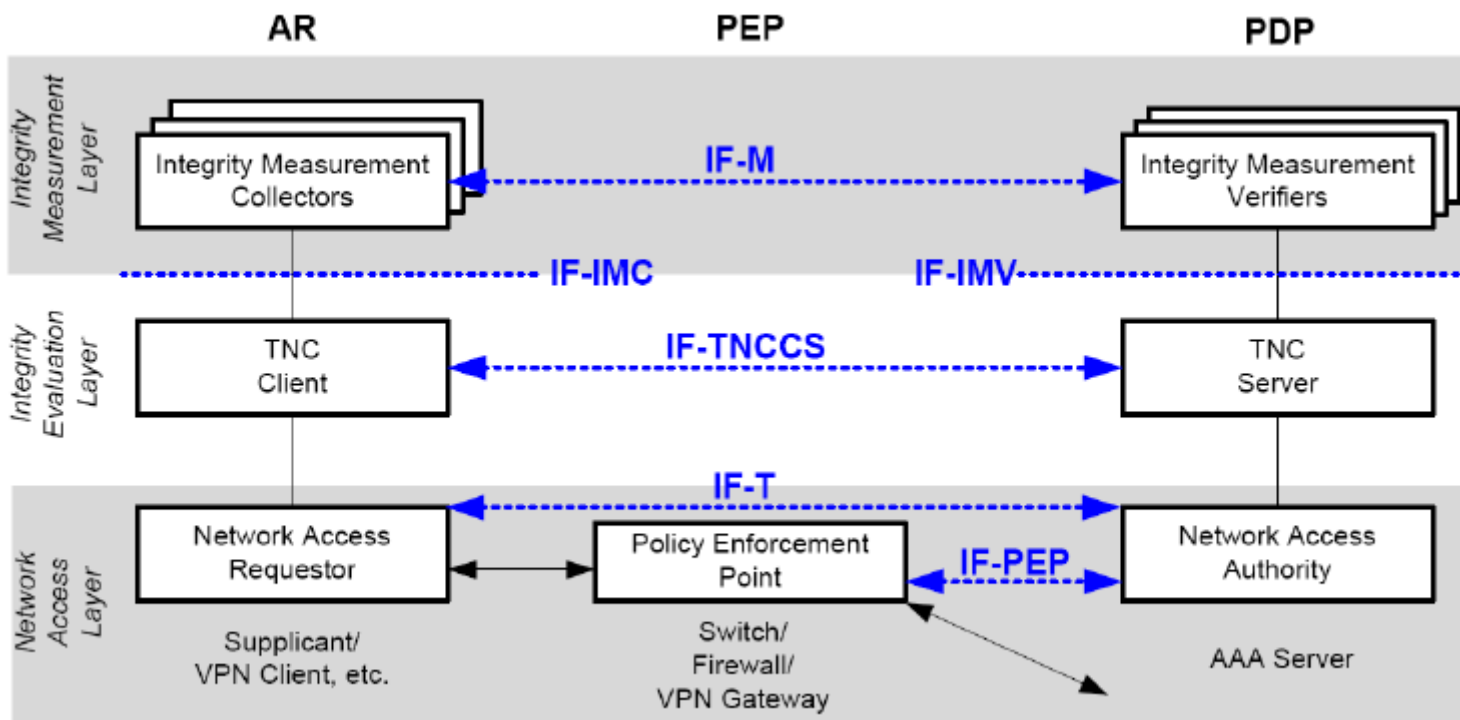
AR

PEP

PDP

Integrity Measurement Layer

Integrity Measurement Collectors

IF-M

Integrity Measurement Verifiers

IF-IMC

IF-IMV

Integrity Evaluation Layer

TNC Client

IF-TNCCS

TNC Server

IF-T

Network Access Layer

Network Access Requestor

Policy Enforcement Point

IF-PEP

Network Access Authority

Supplicant/ VPN Client, etc.

Switch/ Firewall/ VPN Gateway

AAA Server